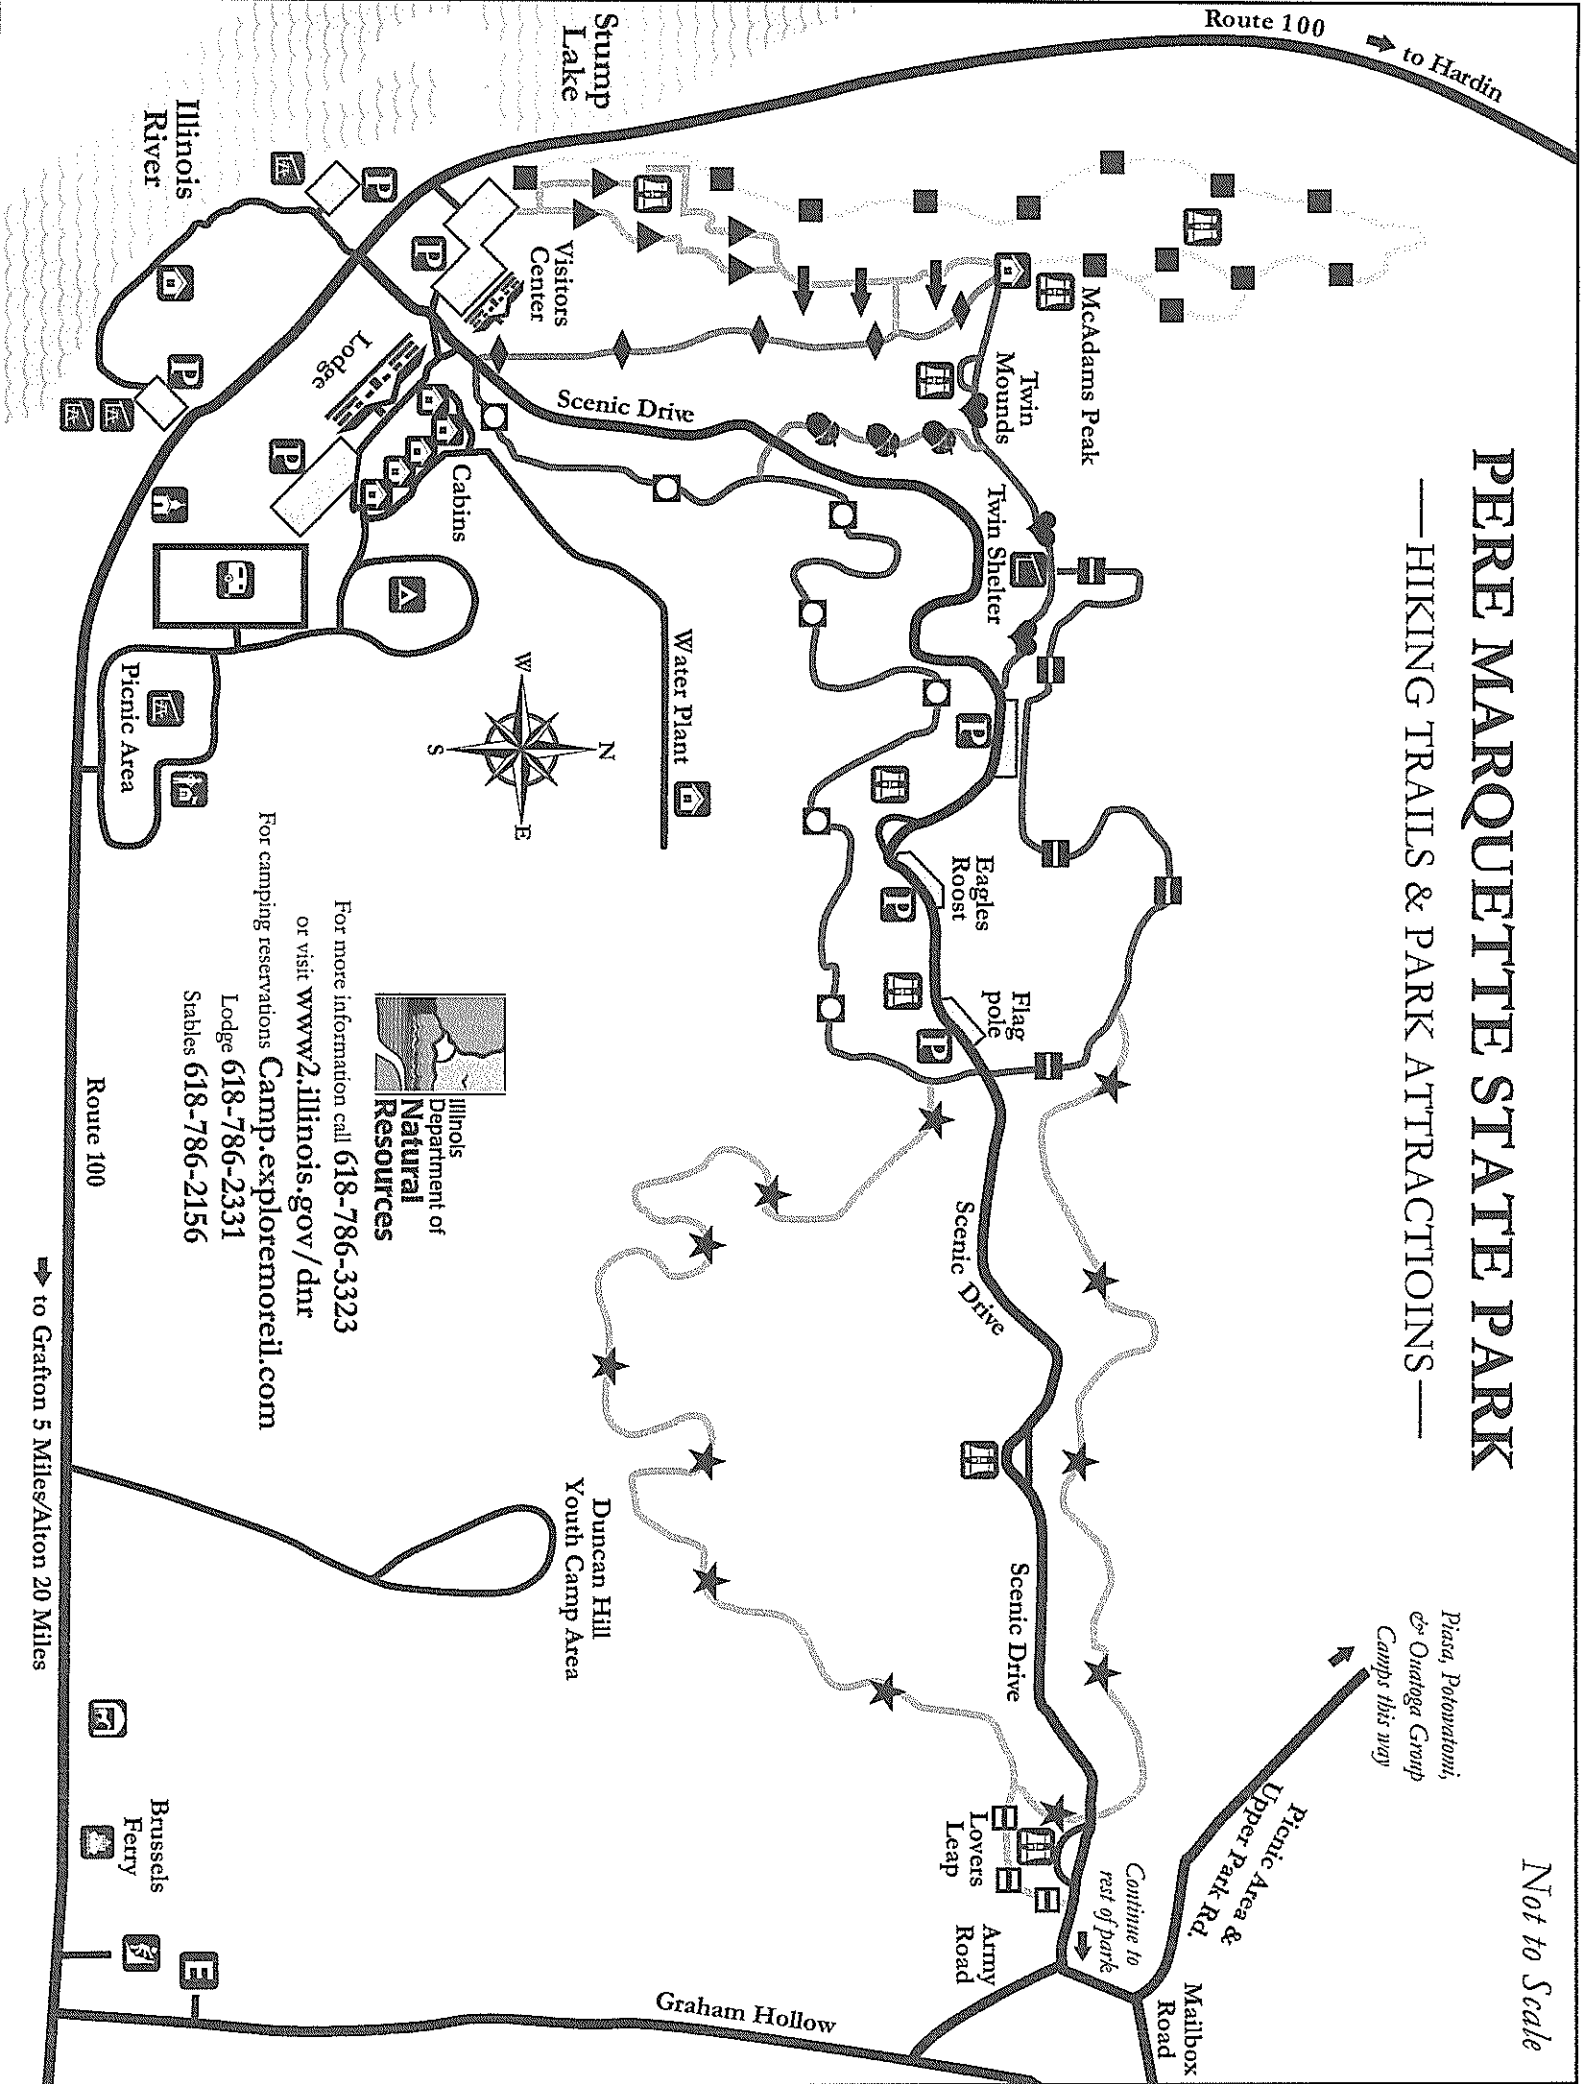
PERE MARQUETTE STATE PARK
—HIKING TRAILS & PARK ATTRACTOINS—

Not to Scale

Route 100
to Hardin

Stump Lake

Illinois River

P

P

P

P

Visitors Center

Lodge

Cabins

Scenic Drive

McAdams Peak

Twin Mounds

Twin Shelter

Water Plant

P

Eagles Roost

P

Flag pole

P

Scenic Drive

Scenic Drive

Picnic Area

W
N
S
E

Illinois Department of Natural Resources

For more information call 618-786-3323
or visit www2.illinois.gov/dnr
For camping reservations Camp.exploremoreil.com
Lodge 618-786-2331
Stables 618-786-2156

Route 100

to Grafton 5 Miles/Alton 20 Miles

Duncan Hill Youth Camp Area

Piasa, Potowatomi, & Ouatoga Group Camps this way

Picnic Area & Upper Park Rd.

Continue to rest of park

Lovers Leap

Army Road

Mailbox Road

Graham Hollow

Brussels Ferry

E